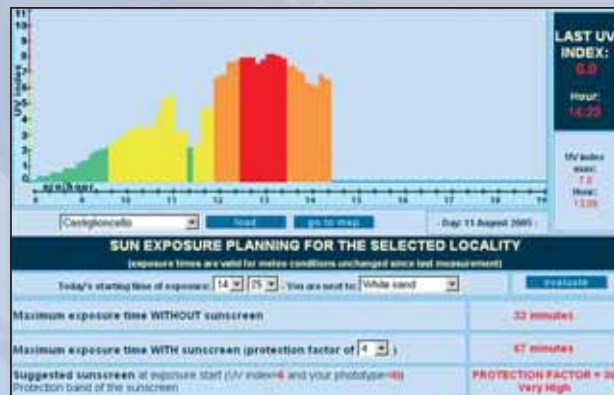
LAST UV INDEX:
6.0
Hour:
14:23

UV index max:
7.0
Hour:
13:09

11
10
9
8
7
6
5
4
3
2
1

UV Index

8 9 10 11 12 13 14 15 16 17 18 19

Castiglioncello
load
go to map
- Day: 11 August 2005 -

SUN EXPOSURE PLANNING FOR THE SELECTED LOCALITY
(exposure times are valid for meteo conditions unchanged since last measurement)

Today's starting time of exposure: 14 : 25 - You are next to: White sand
evaluate

Maximum exposure time WITHOUT sunscreen
33 minutes

Maximum exposure time WITH sunscreen (protection factor of 4 )
67 minutes

Suggested sunscreen at exposure start (UV index=6 and your phototype=III)
Protection band of the sunscreen
PROTECTION FACTOR = 30
Very High